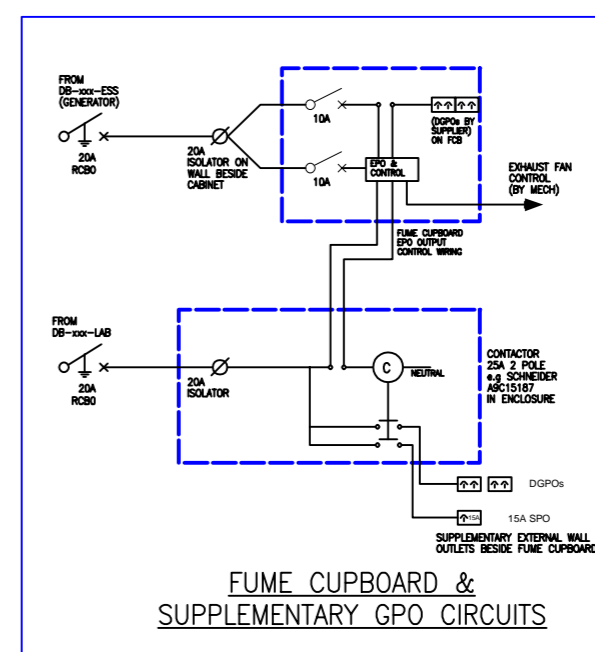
FROM
DB-xxx-ESS
(GENERATOR)

20A
RCBO

20A
ISOLATOR ON
WALL BESIDE
CABINET

10A

10A

(DGPOs BY
SUPPLIER)
ON FCB

EPO &
CONTROL

EXHAUST FAN
CONTROL
(BY MECH)

FUME CUPBOARD
EPO OUTPUT
CONTROL WIRING

FROM
DB-xxx-LAB

20A
RCBO

20A
ISOLATOR

C

NEUTRAL

CONTACTOR
25A 2 POLE
e.g SCHNEIDER
A9C15187
IN ENCLOSURE

DGPOs

15A

15A SPO

SUPPLEMENTARY EXTERNAL WALL
OUTLETS BESIDE FUME CUPBOARD

FUME CUPBOARD &
SUPPLEMENTARY GPO CIRCUITS